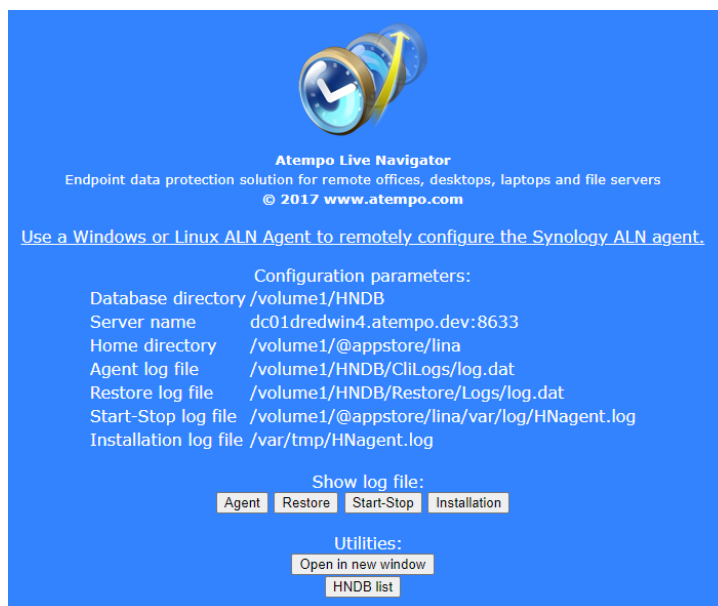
Atempo Live Navigator
Endpoint data protection solution for remote offices, desktops, laptops and file servers
© 2017 www.atempo.com

Use a Windows or Linux ALN Agent to remotely configure the Synology ALN agent.

Configuration parameters:

| | |
|---|---|
| Database directory | /volume1/HNDB |
| Server name | dc01dredwin4.atempo.dev:8633 |
| Home directory | /volume1/@appstore/lina |
| Agent log file | /volume1/HNDB/CliLogs/log.dat |
| Restore log file | /volume1/HNDB/Restore/Logs/log.dat |
| Start-Stop log file | /volume1/@appstore/lina/var/log/HNagent.log |
| Installation log file | /var/tmp/HNagent.log |

Show log file:
Agent Restore Start-Stop Installation

Utilities:
Open in new window
HNDB list